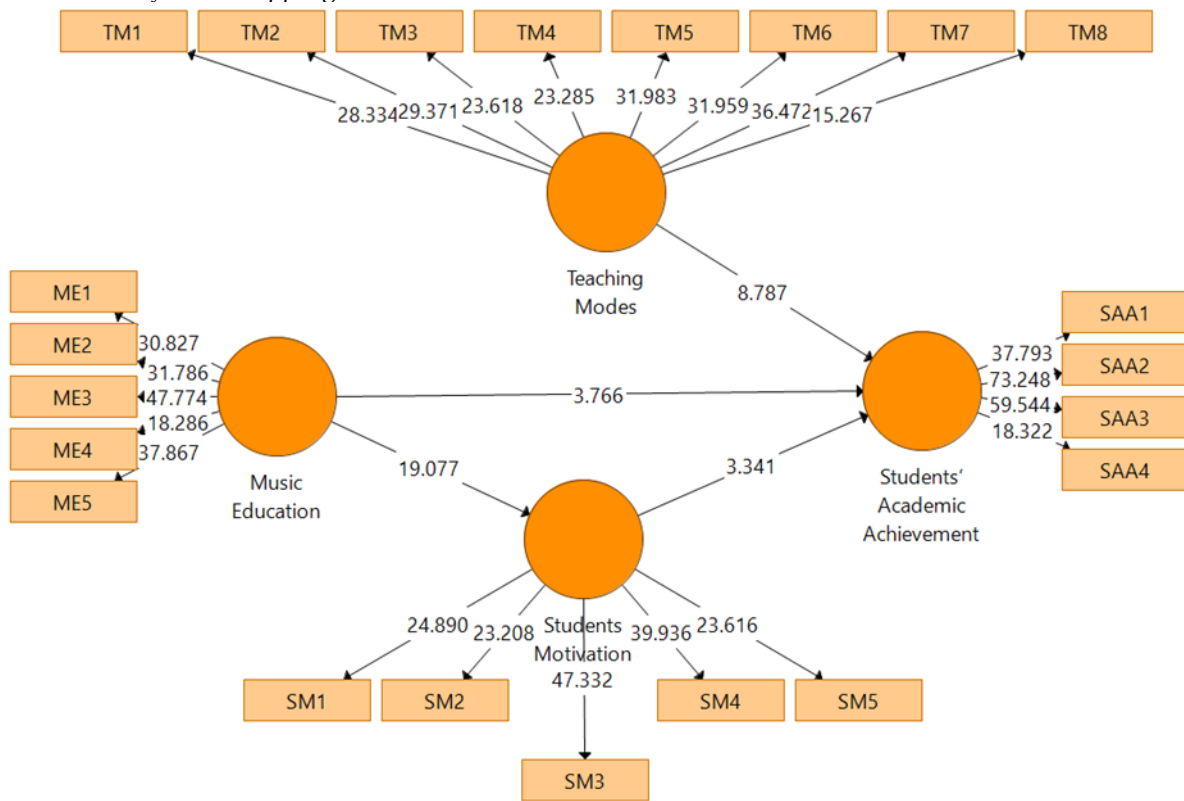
TM1 TM2 TM3 TM4 TM5 TM6 TM7 TM8

28.334 29.371 23.618 23.285 31.983 31.959 36.472 15.267

Teaching Modes

8.787

ME1
ME2
ME3
ME4
ME5

30.827
31.786
47.774
18.286
37.867

Music Education

3.766

19.077

3.341

SAA1
SAA2
SAA3
SAA4

37.793
73.248
59.544
18.322

Students' Academic Achievement

24.890 23.208 Students Motivation 47.332 39.936 23.616

SM1 SM2 SM4 SM5

SM3